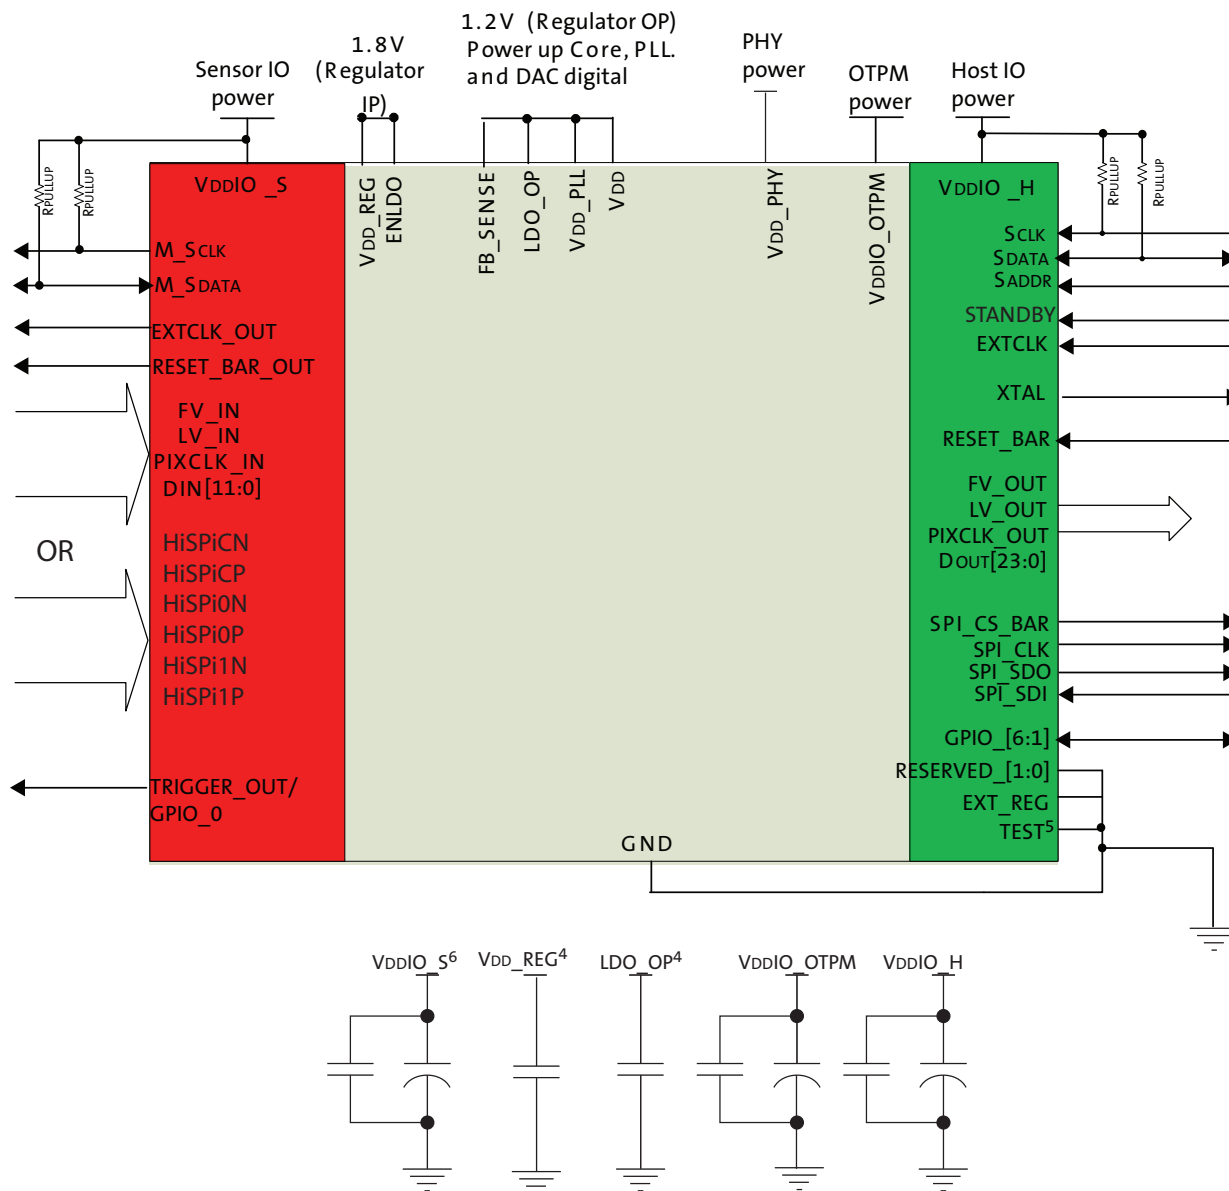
1.2V (Regulator OP) Power up Core, PLL. and DAC digital

1.8V (Regulator IP)

Sensor IO power

PHY power

OTPM power

Host IO power

RPULLUP RPULLUP

RPULLUP RPULLUP

VDDIO_S

VDD_REG
ENLDO

FB_SENSE
LDO_OP
VDD_PLL
VDD

VDD_PHY

VDDIO_OTPM

VDDIO_H

M_SCLK
M_SDATA
EXTCLK_OUT
RESET_BAR_OUT
FV_IN
LV_IN
PIXCLK_IN
DIN[11:0]

OR

HiSPiCN
HiSPiCP
HiSPi0N
HiSPi0P
HiSPi1N
HiSPi1P

TRIGGER_OUT/ GPIO_0

GND

SCLK
SDATA
SADDR
STANDBY
EXTCLK
XTAL
RESET_BAR
FV_OUT
LV_OUT
PIXCLK_OUT
DOUT[23:0]
SPI_CS_BAR
SPI_CLK
SPI_SDO
SPI_SDI
GPIO_[6:1]
RESERVED_[1:0]
EXT_REG
TEST$^5$

VDDIO_S$^6$ VDD_REG$^4$ LDO_OP$^4$ VDDIO_OTPM VDDIO_H